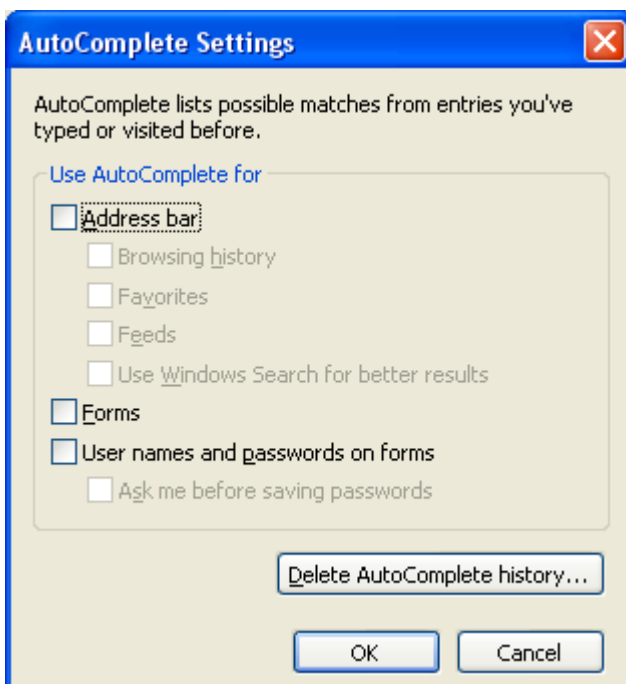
AutoComplete Settings

AutoComplete lists possible matches from entries you've typed or visited before.

Use AutoComplete for

Address bar

Browsing history

Favorites

Feeds

Use Windows Search for better results

Forms

User names and passwords on forms

Ask me before saving passwords

Delete AutoComplete history...

OK

Cancel